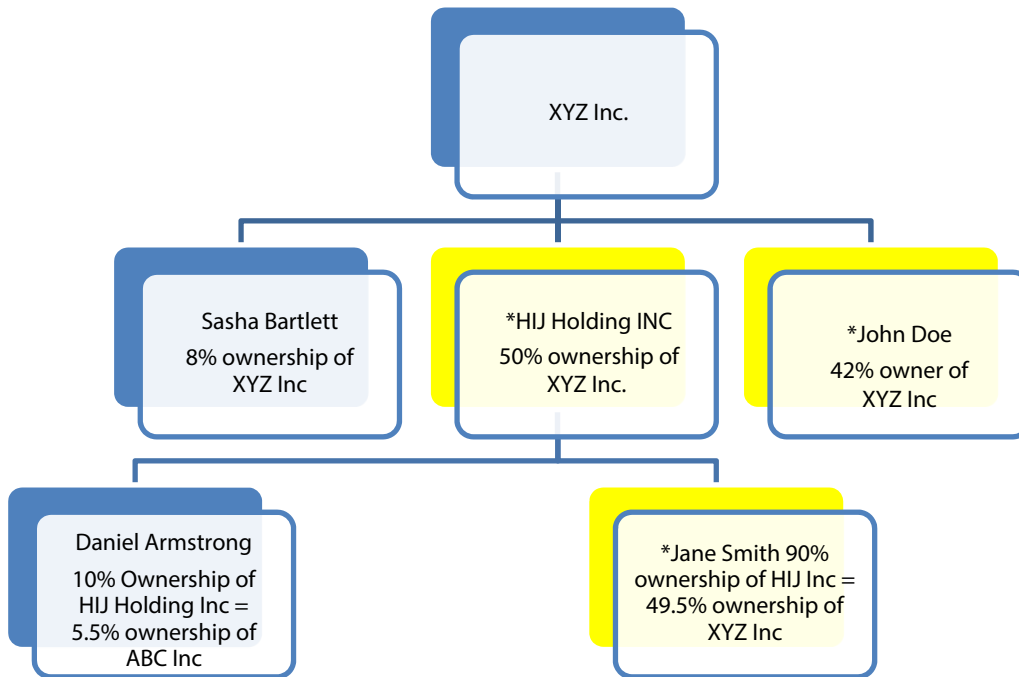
XYZ Inc.

Sasha Bartlett
8% ownership of XYZ Inc

*HIJ Holding INC
50% ownership of XYZ Inc.

*John Doe
42% owner of XYZ Inc

Daniel Armstrong
10% Ownership of HIJ Holding Inc = 5.5% ownership of ABC Inc

*Jane Smith 90% ownership of HIJ Inc = 49.5% ownership of XYZ Inc